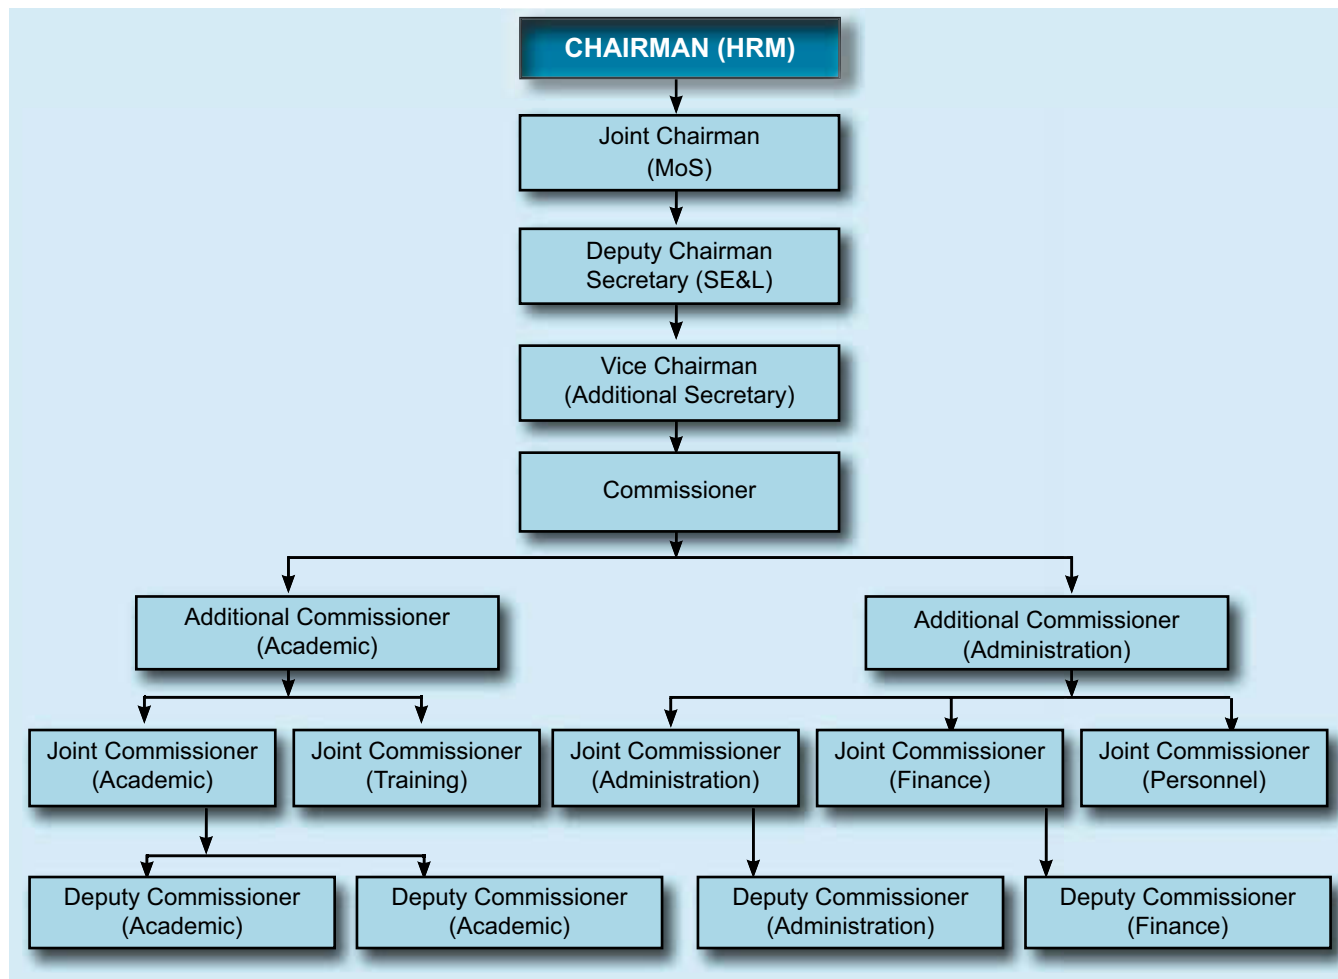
CHAIRMAN (HRM)

Joint Chairman
(MoS)

Deputy Chairman
Secretary (SE&L)

Vice Chairman
(Additional Secretary)

Commissioner

Additional Commissioner
(Academic)

Additional Commissioner
(Administration)

Joint Commissioner
(Academic)

Joint Commissioner
(Training)

Joint Commissioner
(Administration)

Joint Commissioner
(Finance)

Joint Commissioner
(Personnel)

Deputy Commissioner
(Academic)

Deputy Commissioner
(Academic)

Deputy Commissioner
(Administration)

Deputy Commissioner
(Finance)